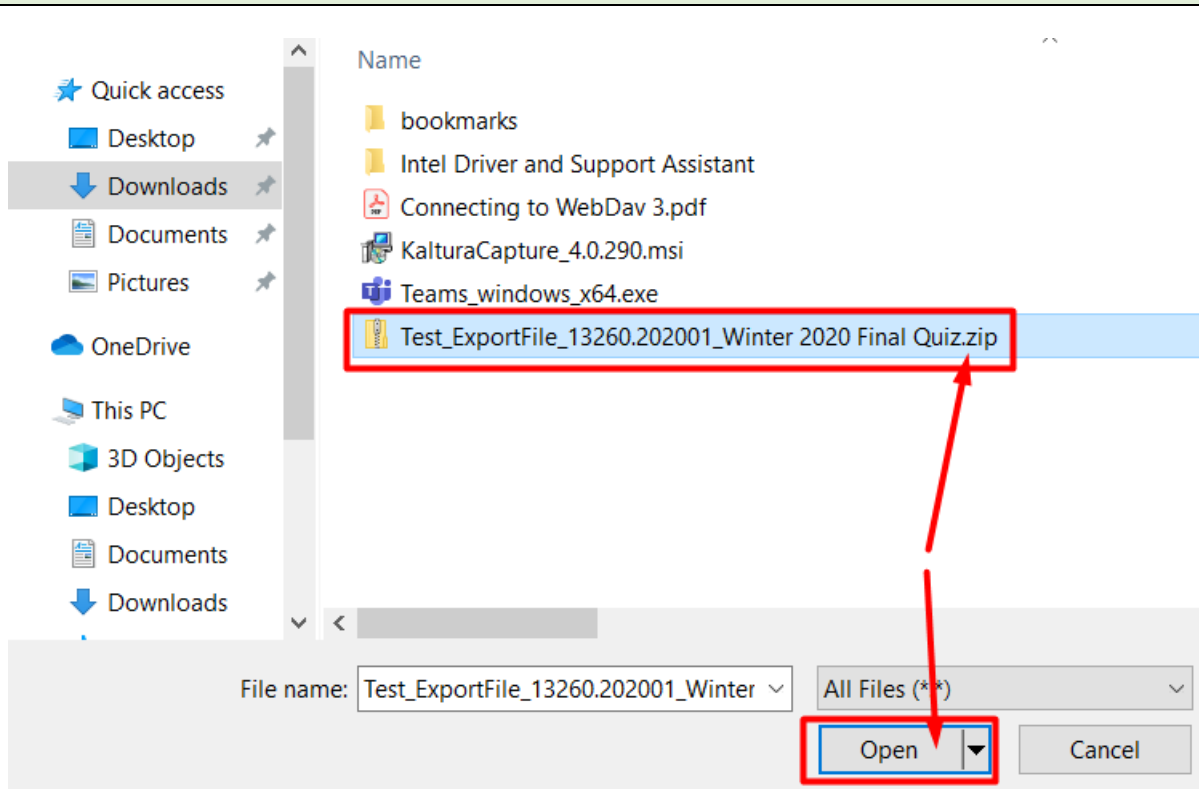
Quick access
Desktop
Downloads
Documents
Pictures
OneDrive
This PC
3D Objects
Desktop
Documents
Downloads

Name
bookmarks
Intel Driver and Support Assistant
Connecting to WebDav 3.pdf
KalturaCapture_4.0.290.msi
Teams_windows_x64.exe
Test_ExportFile_13260.202001_Winter 2020 Final Quiz.zip

File name: Test_ExportFile_13260.202001_Winter
All Files (*.*)
Open
Cancel